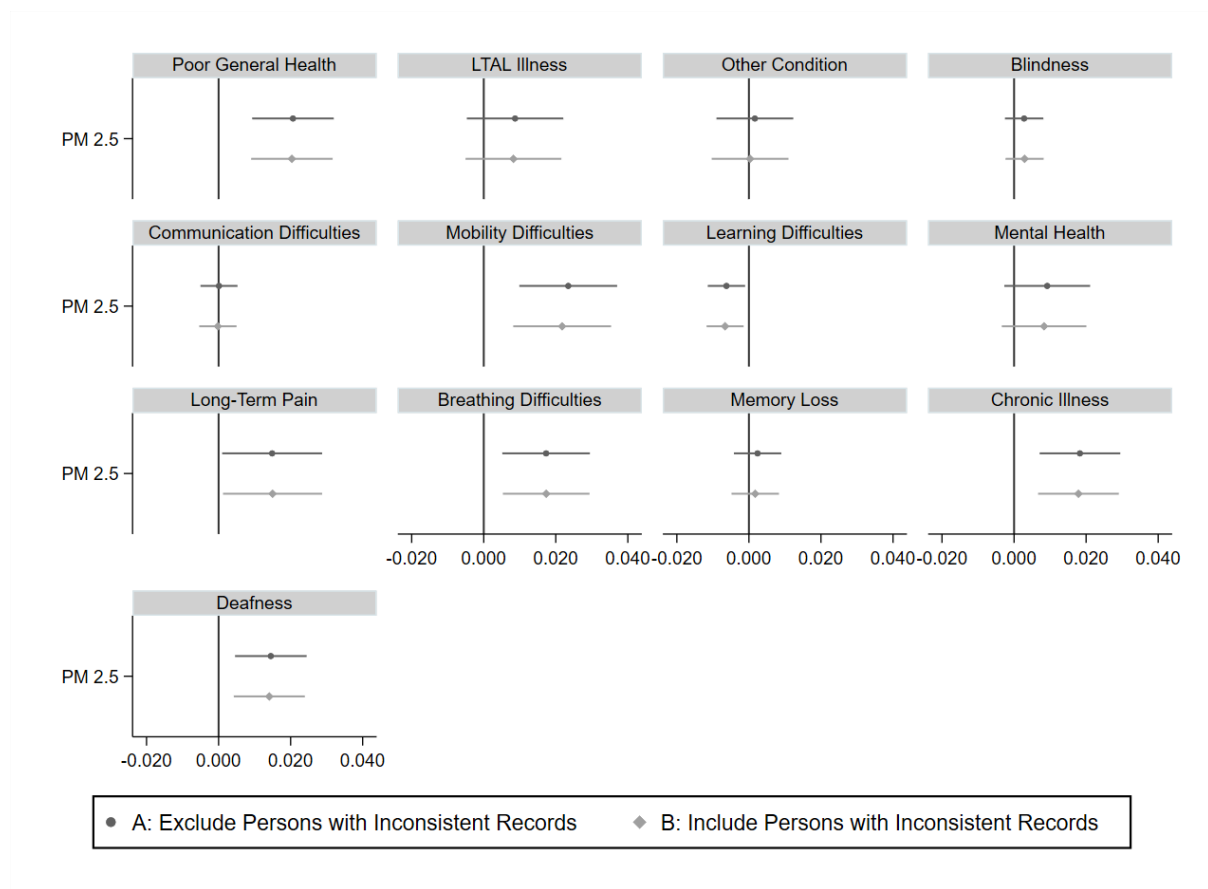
Poor General Health
LTAL Illness
Other Condition
Blindness
PM 2.5

Communication Difficulties
Mobility Difficulties
Learning Difficulties
Mental Health
PM 2.5

Long-Term Pain
Breathing Difficulties
Memory Loss
Chronic Illness
PM 2.5

-0.020 0.000 0.020 0.040
-0.020 0.000 0.020 0.040
-0.020 0.000 0.020 0.040

Deafness
PM 2.5

-0.020 0.000 0.020 0.040

A: Exclude Persons with Inconsistent Records
B: Include Persons with Inconsistent Records